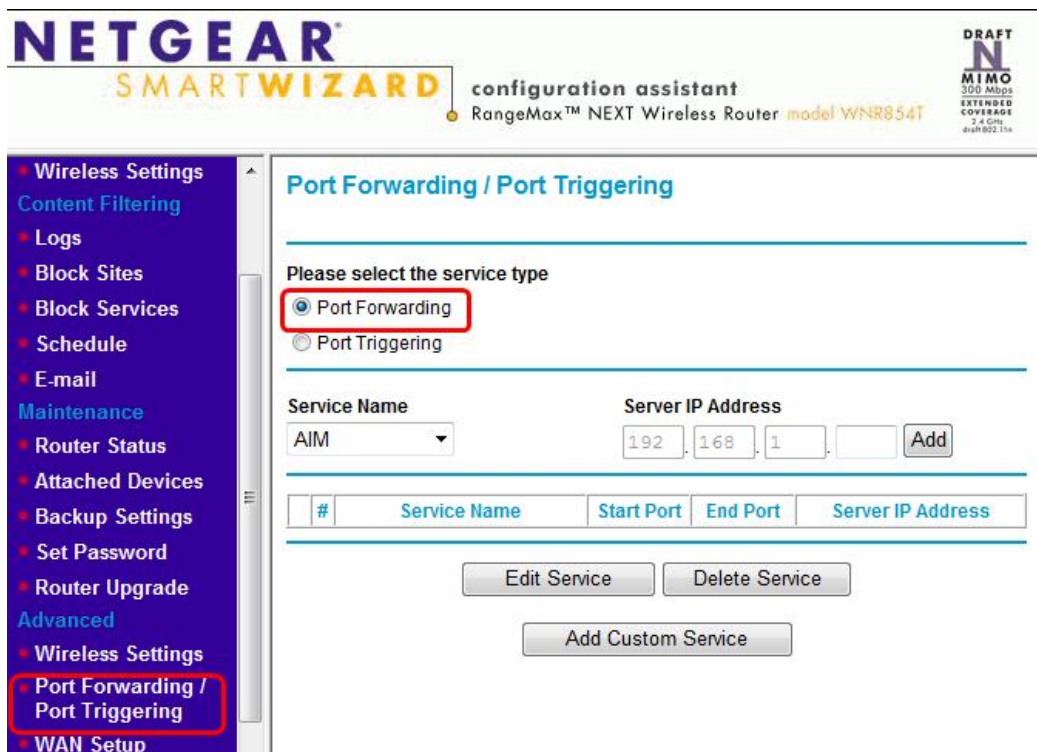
NETGEAR
SMARTWIZARD
configuration assistant
RangeMax™ NEXT Wireless Router model WNR854T

DRAFT
N
MIMO
300 Mbps
EXTENDED COVERAGE
2.4 GHz
draft 802.11n

Wireless Settings
Content Filtering
Logs
Block Sites
Block Services
Schedule
E-mail
Maintenance
Router Status
Attached Devices
Backup Settings
Set Password
Router Upgrade
Advanced
Wireless Settings
Port Forwarding / Port Triggering
WAN Setup

Port Forwarding / Port Triggering

Please select the service type
Port Forwarding
Port Triggering

Service Name
AIM

Server IP Address
192 . 168 . 1 .
Add

| | # | Service Name | Start Port | End Port | Server IP Address |
|---|---|---|---|---|---|

Edit Service
Delete Service
Add Custom Service